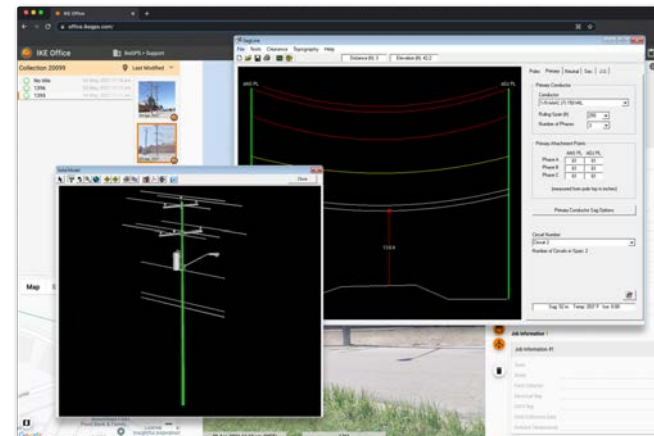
IKE Office

office.ikegps.com

IKE Office

IkeGPS • Support

Collection 20099

Last Modified

No title

1396

1396

SagLine

File Tools Clearance Topography Help

Distance (ft): 7

Elevation (ft): 42.2

Poles Primary Neutral Sec. J.U.

Primary Conductor

Conductor

Ruling Span (ft)

Number of Phases

Primary Attachment Points

Phase A

Phase B

Phase C

(measured from pole top in inches)

Primary Conductor Sag Options

Circuit Number

Circuit 2

Number of Circuits in Span: 2

Solid Model

Close

Map

Job Information

Job Information #1